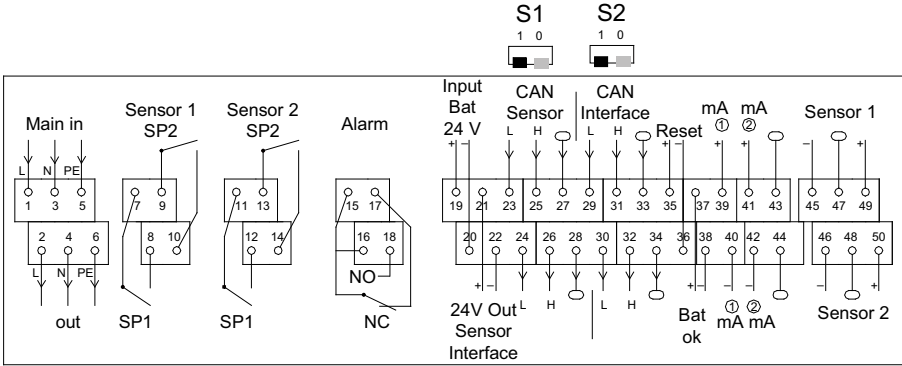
S1
1 0

S2
1 0

Main in
L N PE
1 3 5
2 4 6
L N PE
out

Sensor 1
SP2
7 9
8 10
SP1

Sensor 2
SP2
11 13
12 14
SP1

Alarm
15 17
16 18
NO
NC

Input
Bat
24 V
+ –
19 21 23 25 27 29 31 33 35 37 39 41 43 45 47 49
20 22 24 26 28 30 32 34 36 38 40 42 44 46 48 50

CAN
Sensor
L H

CAN
Interface
L H

Reset

mA
①
+

mA
②

Sensor 1
– +

+ –
24V Out
Sensor
Interface

H L
L H

Bat
ok

① ②
mA mA

Sensor 2
– +